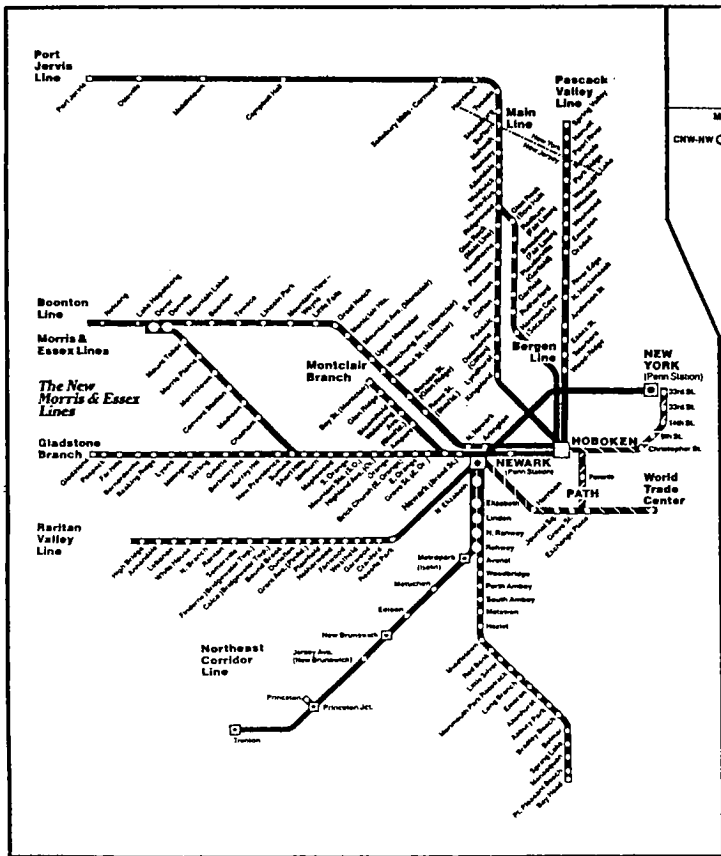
Port Jervis Line

Port Jervis

Otisville

Middletown

Campbell Hall

Salisbury Mills / Cornwall

Harriman

Main Line

New York
New Jersey

Pascack Valley Line

Boonton Line

Morris & Essex Lines

The New Morris & Essex Lines

Gladstone Branch

Raritan Valley Line

Montclair Branch

Bergen Line

NEW YORK (Penn Station)

33rd St.

23rd St.

14th St.

9th St.

Christopher St.

HOBOKEN

NEWARK (Penn Station)

Newark (Broad St.)

PATH

World Trade Center

Journal Sq.

Grove St.

Exchange Place

Harrison

Pavonia

Elizabeth

Linden

N. Rahway

Rahway

Avenel

Woodbridge

Perth Amboy

South Amboy

Matawan

Hazlet

Metropark (Iselin)

Metuchen

Edison

New Brunswick

Jersey Ave. (New Brunswick)

Northeast Corridor Line

Princeton

Princeton Jct.

Trenton

Middletown

Red Bank

Little Silver

Monmouth Park

Long Branch

Elberon

Allenhurst

Asbury Park

Bradley Beach

Belmar

Spring Lake

Manasquan

Pt. Pleasant Beach

Bay Head

Gladstone

Peapack

Far Hills

Bernardsville

Basking Ridge

Lyons

Millington

Stirling

Gillette

Berkeley Hts.

Murray Hill

New Providence

Summit

Chatham

Madison

Convent Station

Morristown

Morris Plains

Mount Tabor

Denville

Dover

Lake Hopatcong

Netcong

Mountain Lakes

Boonton

Towaco

Lincoln Park

Mountain View - Wayne

Little Falls

Great Notch

Montclair Hts.

Upper Montclair

Watchung Ave.

Walnut St.

Bay St.

Glen Ridge

Bloomfield

Watsessing

Orange

South Orange

Maplewood

Millburn

Short Hills

Highland Ave.

Brick Church

East Orange

High Bridge

Annandale

Lebanon

White House

N. Branch

Raritan

Somerville

Bound Brook

Dunellen

Plainfield

Netherwood

Fanwood

Westfield

Garwood

Cranford

Roselle Park

Union

Kearny

Arlington

Rutherford

Lyndhurst

Secaucus

Ridgewood

Ho-Ho-Kus

Waldwick

Allendale

Ramsey

Mahwah

Suffern

Sloatsburg

Tuxedo

Glen Rock

Hawthorne

Paterson

Clifton

Passaic

Garfield

Plauderville

Broadway

Radburn

Wood-Ridge

Teterboro

Hackensack

Anderson St.

Essex St.

River Edge

New Bridge Landing

Oradell

Emerson

Westwood

Hillsdale

Woodcliff Lake

Park Ridge

Montvale

Pearl River

Nanuet

Spring Valley

CNW-NW